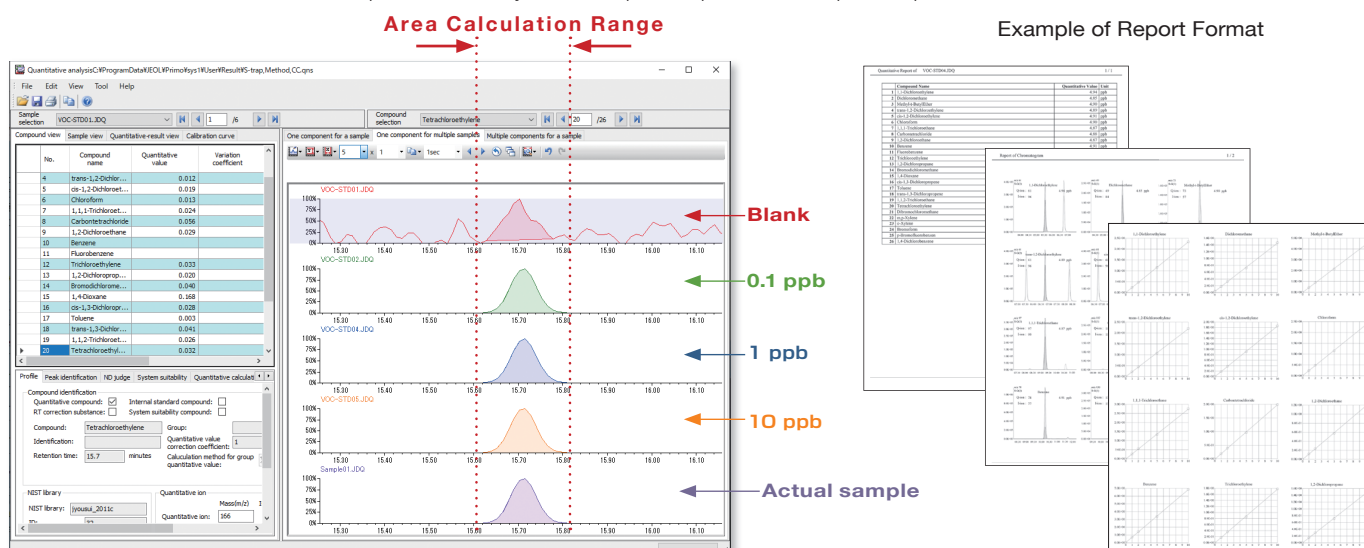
Area Calculation Range

Example of Report Format

Quantitative analysisC:¥ProgramData¥JEOL¥Primo¥sys1¥User¥Result¥S-trap,Method,CC.qns

File Edit View Tool Help

Sample selection VOC-STD01.JDQ 1 /6

Compound selection Tetrachloroethylene 20 /26

Compound view Sample view Quantitative-result view Calibration curve

One component for a sample One component for multiple samples Multiple components for a sample

| No. | Compound name | Quantitative value | Variation coefficient |
|---|---|---|---|
| 4 | trans-1,2-Dichlor... | 0.012 | |
| 5 | cis-1,2-Dichloroet... | 0.019 | |
| 6 | Chloroform | 0.013 | |
| 7 | 1,1,1-Trichloroet... | 0.024 | |
| 8 | Carbontetrachloride | 0.056 | |
| 9 | 1,2-Dichloroethane | 0.029 | |
| 10 | Benzene | | |
| 11 | Fluorobenzene | | |
| 12 | Trichloroethylene | 0.033 | |
| 13 | 1,2-Dichloroprop... | 0.020 | |
| 14 | Bromodichlorome... | 0.040 | |
| 15 | 1,4-Dioxane | 0.168 | |
| 16 | cis-1,3-Dichlorop... | 0.028 | |
| 17 | Toluene | 0.003 | |
| 18 | trans-1,3-Dichlor... | 0.041 | |
| 19 | 1,1,2-Trichloroet... | 0.026 | |
| 20 | Tetrachloroethyl... | 0.032 | |

Profile Peak identification ND judge System suitability Quantitative calculati

Compound identification
Quantitative compound: Internal standard compound:
RT correction substance: System suitability compound:
Compound: Tetrachloroethylene Group:
Identification: Quantitative value correction coefficient: 1
Retention time: 15.7 minutes Calculation method for group quantitative value:

NIST library
NIST library: jyousui_2011c
Quantitative ion
Mass(m/z)
Quantitative ion: 166

5 1 1sec

VOC-STD01.JDQ
VOC-STD02.JDQ
VOC-STD04.JDQ
VOC-STD05.JDQ
Sample01.JDQ

100% 80% 60% 40% 20% 0%
15.30 15.40 15.50 15.60 15.70 15.80 15.90 16.00 16.10 16.20

Blank
0.1 ppb
1 ppb
10 ppb
Actual sample

Quantitative Report of VOC-STD04.JDQ 1/1

Report of Chromatogram 1/2